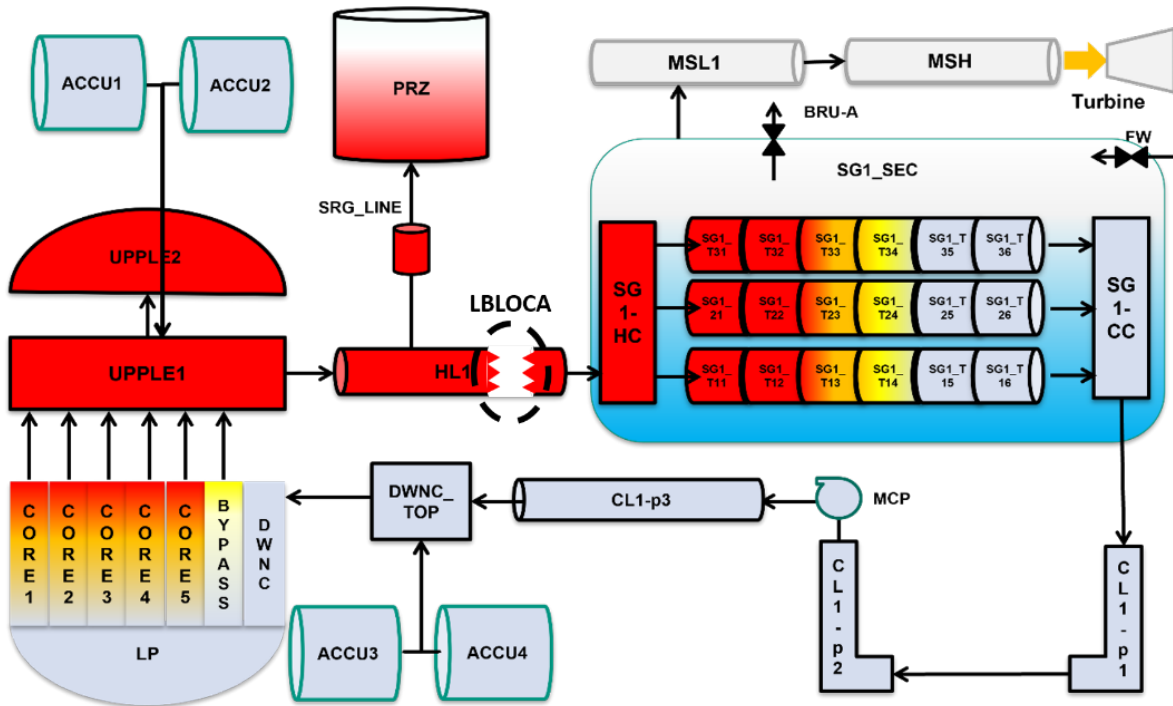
ACCU1
ACCU2
PRZ
MSL1
MSH
Turbine
BRU-A
FW
SG1_SEC
SRG_LINE
UPPLE2
LBLOCA
SG 1- HC
SG1_ T31
SG1_ T32
SG1_ T33
SG1_ T34
SG1_T 35
SG1_T 36
SG1_ 21
SG1_ T22
SG1_ T23
SG1_ T24
SG1_T 25
SG1_T 26
SG1_ T11
SG1_ T12
SG1_ T13
SG1_ T14
SG1_T 15
SG1_T 16
SG 1- CC
UPPLE1
HL1
CORE 1
CORE 2
CORE 3
CORE 4
CORE 5
BYPASS
DWNC
DWNC_ TOP
CL1-p3
MCP
CL 1 - p2
CL 1 - p1
LP
ACCU3
ACCU4